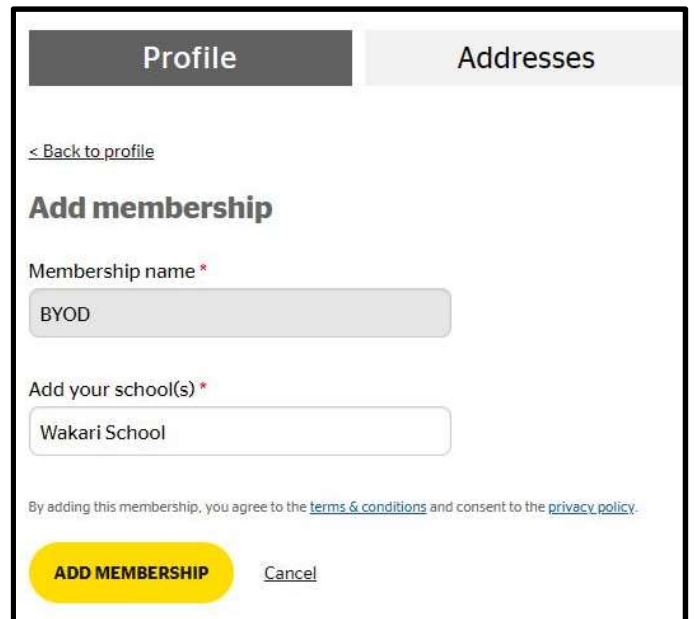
Profile

Addresses

< Back to profile

Add membership

Membership name *

BYOD

Add your school(s) *

Wakari School

By adding this membership, you agree to the terms & conditions and consent to the privacy policy.

ADD MEMBERSHIP

Cancel